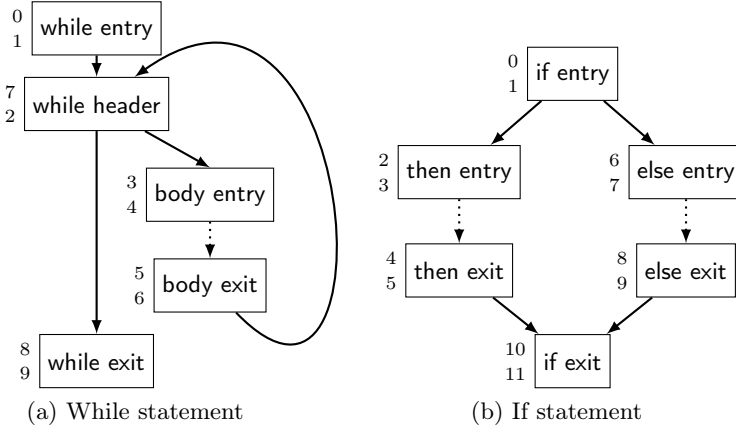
0
1
while entry

7
2
while header

3
4
body entry

5
6
body exit

8
9
while exit

(a) While statement

0
1
if entry

2
3
then entry

6
7
else entry

4
5
then exit

8
9
else exit

10
11
if exit

(b) If statement